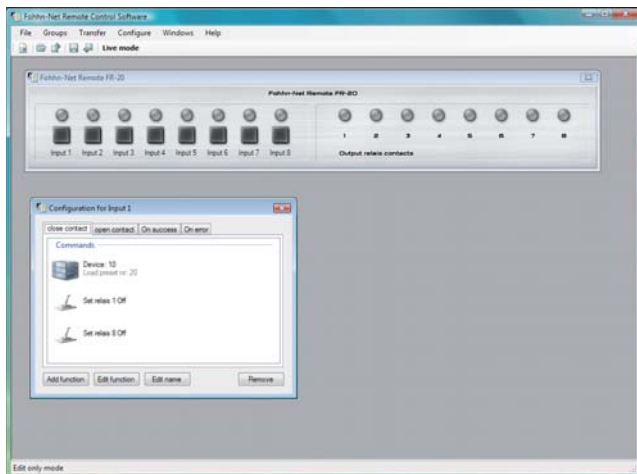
Fohhn-Net Remote Control Software

File Groups Transfer Configure Windows Help

Live mode

Fohhn-Net Remote FR-20

Fohhn-Net Remote FR-20

Input 1 Input 2 Input 3 Input 4 Input 5 Input 6 Input 7 Input 8

1 2 3 4 5 6 7 8

Output relais contacts

Configuration for Input 1

close contact open contact On success On error

Commands

Device: 10
Load preset nr: 20

Set relais 1 Off

Set relais 8 Off

Add function Edit function Edit name Remove

Edit only mode